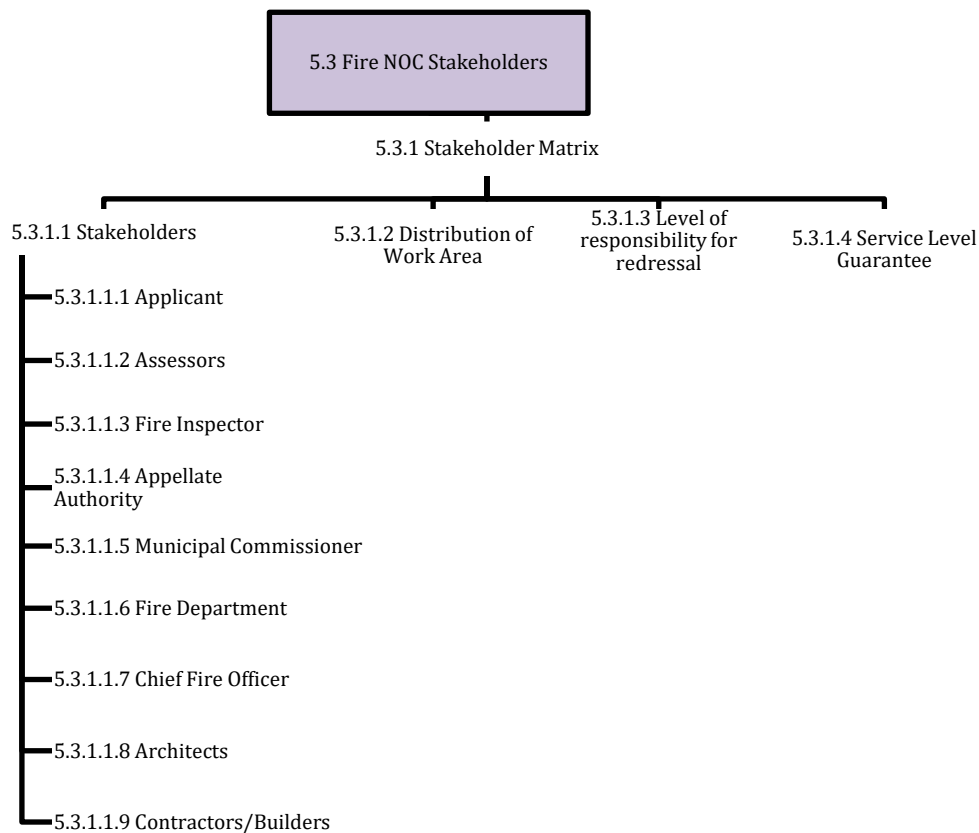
5.3 Fire NOC Stakeholders

5.3.1 Stakeholder Matrix

5.3.1.1 Stakeholders

5.3.1.2 Distribution of Work Area

5.3.1.3 Level of responsibility for redressal

5.3.1.4 Service Level Guarantee

5.3.1.1.1 Applicant

5.3.1.1.2 Assessors

5.3.1.1.3 Fire Inspector

5.3.1.1.4 Appellate Authority

5.3.1.1.5 Municipal Commissioner

5.3.1.1.6 Fire Department

5.3.1.1.7 Chief Fire Officer

5.3.1.1.8 Architects

5.3.1.1.9 Contractors/Builders